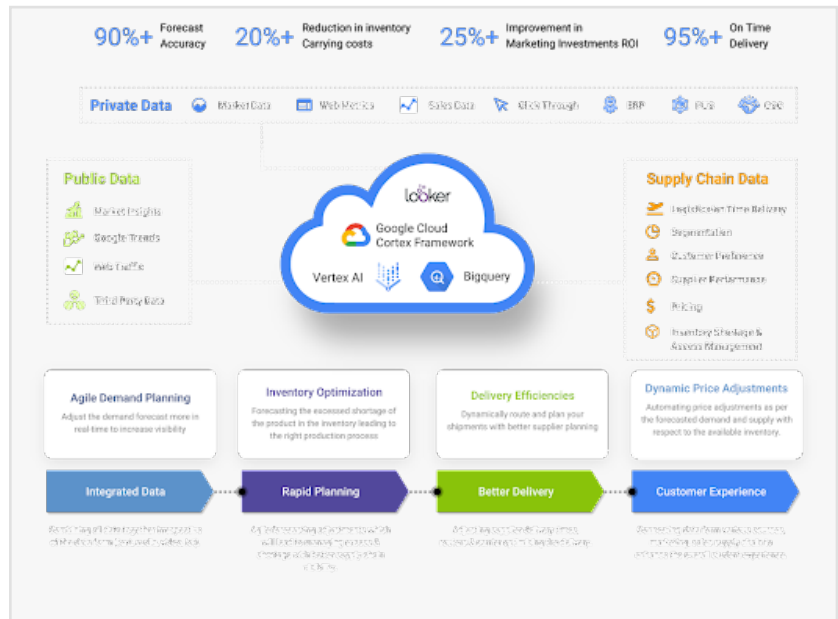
90%+ Forecast Accuracy

20%+ Reduction in inventory Carrying costs

25%+ Improvement in Marketing Investments ROI

95%+ On Time Delivery

Private Data

Market Data

Web Metrics

Sales Data

Click Through

ERP

PLM

CSC

Public Data

Market Insights

Google Trends

Web Traffic

Third Party Data

Looker

Google Cloud Cortex Framework

Vertex AI

Bigquery

Supply Chain Data

Logistics on Time Delivery

Segmentation

Customer Preference

Supplier Performance

Pricing

Inventory Shortage & Assets Management

Agile Demand Planning

Adjust the demand forecast more in real-time to increase visibility

Inventory Optimization

Forecasting the excessed shortage of the product in the inventory leading to the right production process

Delivery Efficiencies

Dynamically route and plan your shipments with better supplier planning

Dynamic Price Adjustments

Automating price adjustments as per the forecasted demand and supply with respect to the available inventory.

Integrated Data

Rapid Planning

Better Delivery

Customer Experience

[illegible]

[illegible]

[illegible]

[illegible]